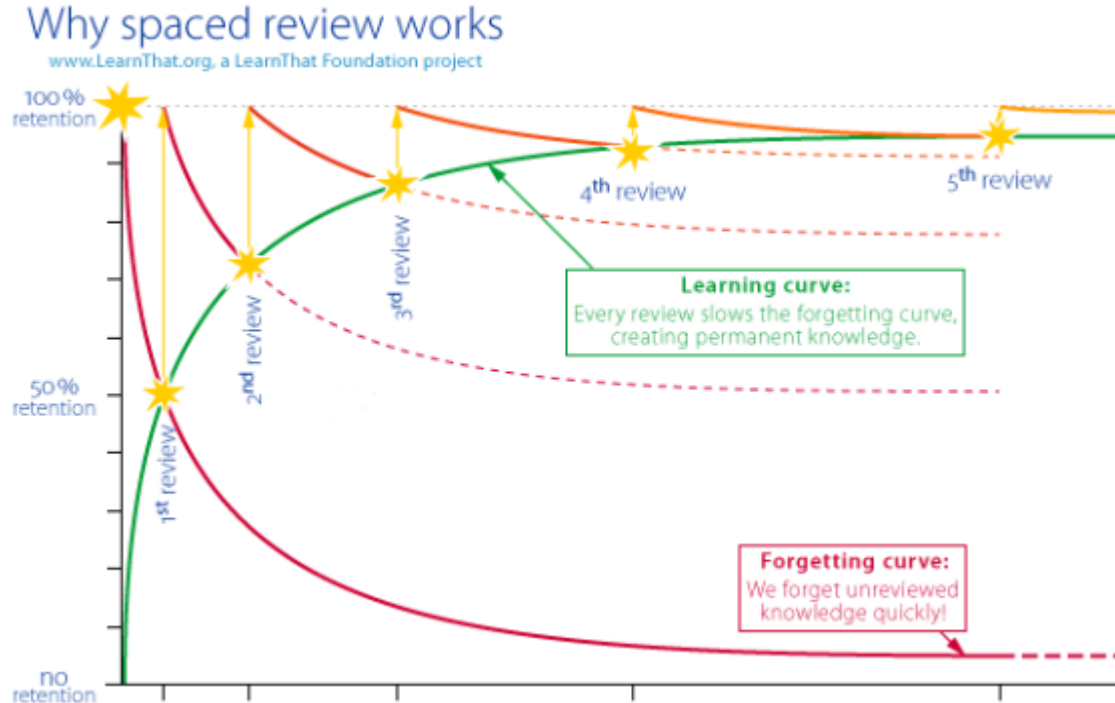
Why spaced review works

www.LearnThat.org, a LearnThat Foundation project

100 % retention

50 % retention

no retention

1st review

2nd review

3rd review

4th review

5th review

**Learning curve:**
Every review slows the forgetting curve, creating permanent knowledge.

**Forgetting curve:**
We forget unreviewed knowledge quickly!